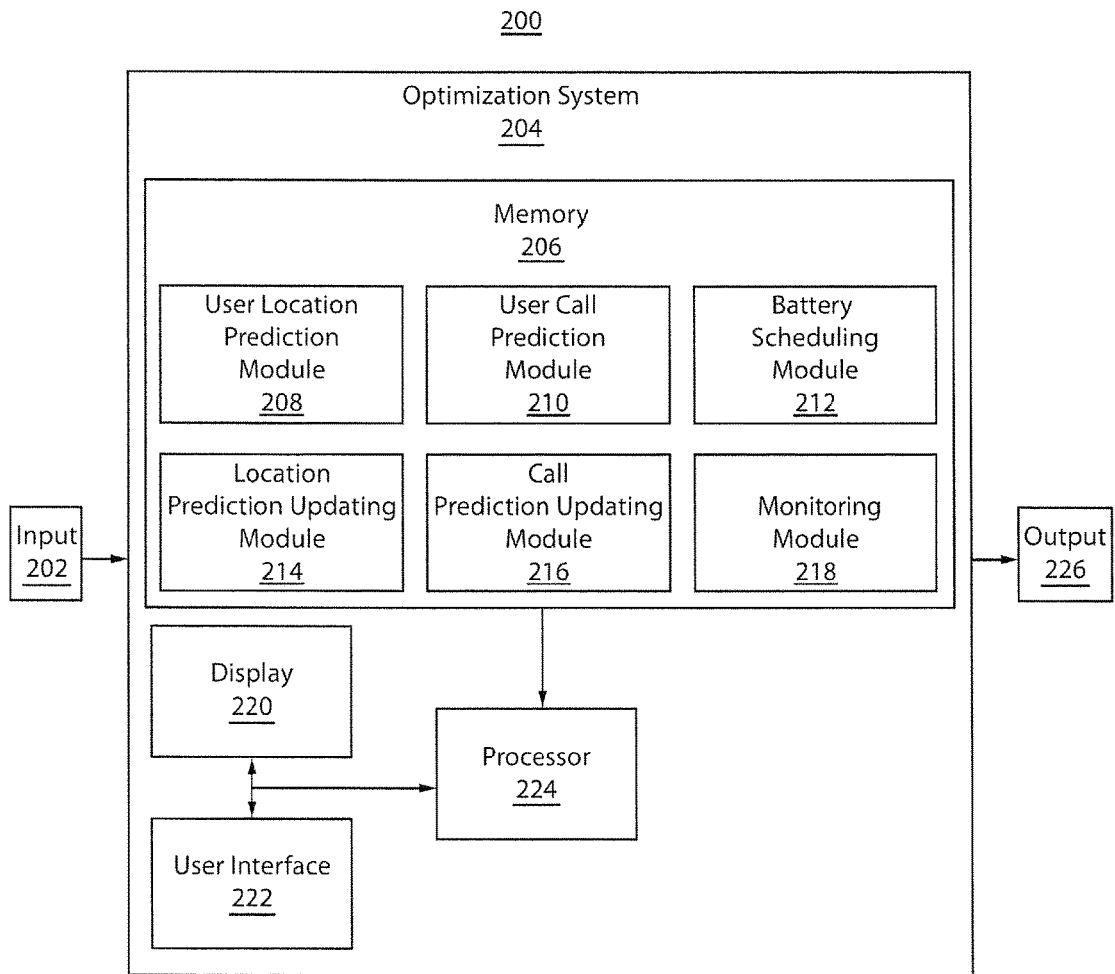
200

Optimization System
204

Memory
206

User Location Prediction Module
208

User Call Prediction Module
210

Battery Scheduling Module
212

Location Prediction Updating Module
214

Call Prediction Updating Module
216

Monitoring Module
218

Input
202

Output
226

Display
220

Processor
224

User Interface
222